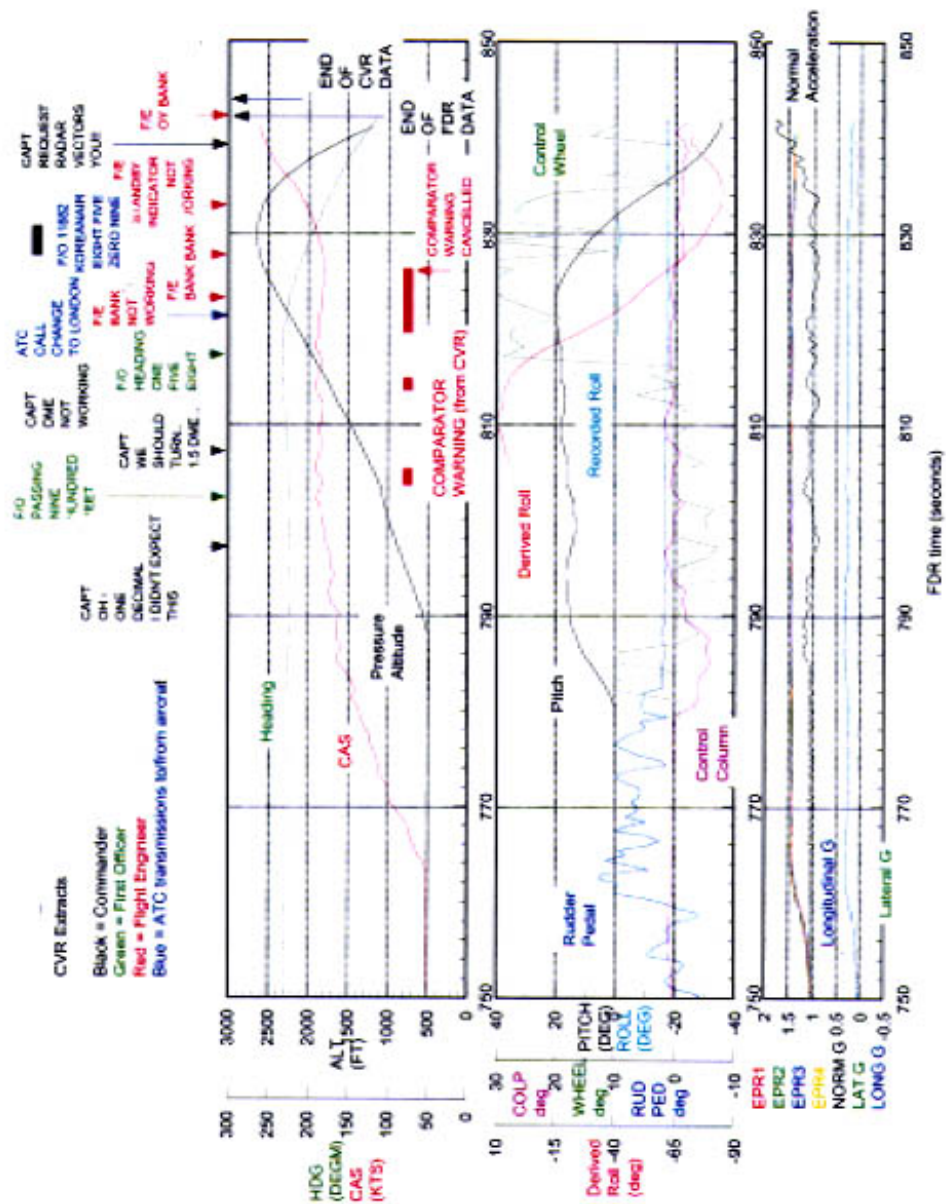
CVR Extracts

Black = Commander
Green = First Officer
Red = Flight Engineer
Blue = ATC transmissions to/from aircraft

CAPT OH - ONE DECIMAL I DIDN'T EXPECT THIS

F/O PASSING NINE HUNDRED FEET

CAPT WE SHOULD TURN, 1.5 DME

CAPT DME NOT WORKING

F/O HEADING ONE FIVE EIGHT

ATC CALL CHANGE TO LONDON

F/E BANK NOT WORKING

F/E BANK NOT WORKING

F/E BANK BANK

F/O 11862 KOREANAIR EIGHT FIVE ZERO NINE

F/E STANDBY INDICATOR NOT WORKING

CAPT REQUEST RADAR VECTORS YOUR

F/E OY BANK

END OF CVR DATA

END OF FDR DATA

COMPARATOR WARNING CANCELLED

COMPARATOR WARNING (from CVR)

Heading

CAS

Pressure Altitude

3000
2500
2000
ALT 1500
(FT)
1000
500
0

300
250
200
HDG 150
(DEGM)
CAS 100
(KTS)
50
0

Pitch

Derived Roll

Recorded Roll

Control Wheel

Control Column

Rudder Pedal

40
20
PITCH (DEG) 0
ROLL (DEG)
-20
-40

COLP deg
30
20
WHEEL deg 10
RUD PED deg 0
-10

10
-15
Derived Roll -40
(deg)
-65
-90

EPR1
EPR2
EPR3
EPR4
NORM G
LAT G
LONG G

2
1.5
1
0.5
0
-0.5

Normal Acceleration

Longitudinal G

Lateral G

750
770
790
810
830
850

FDR time (seconds)